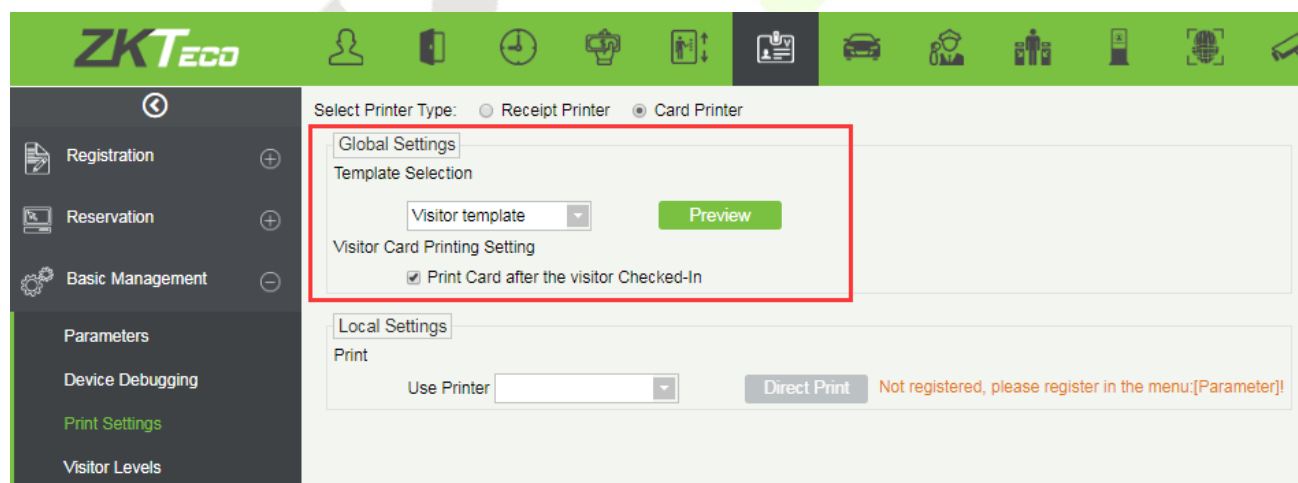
ZKTeco

Registration

Reservation

Basic Management

Parameters

Device Debugging

Print Settings

Visitor Levels

Select Printer Type: Receipt Printer Card Printer

Global Settings

Template Selection

Visitor template

Preview

Visitor Card Printing Setting

Print Card after the visitor Checked-In

Local Settings

Print

Use Printer

Direct Print

Not registered, please register in the menu:[Parameter]!